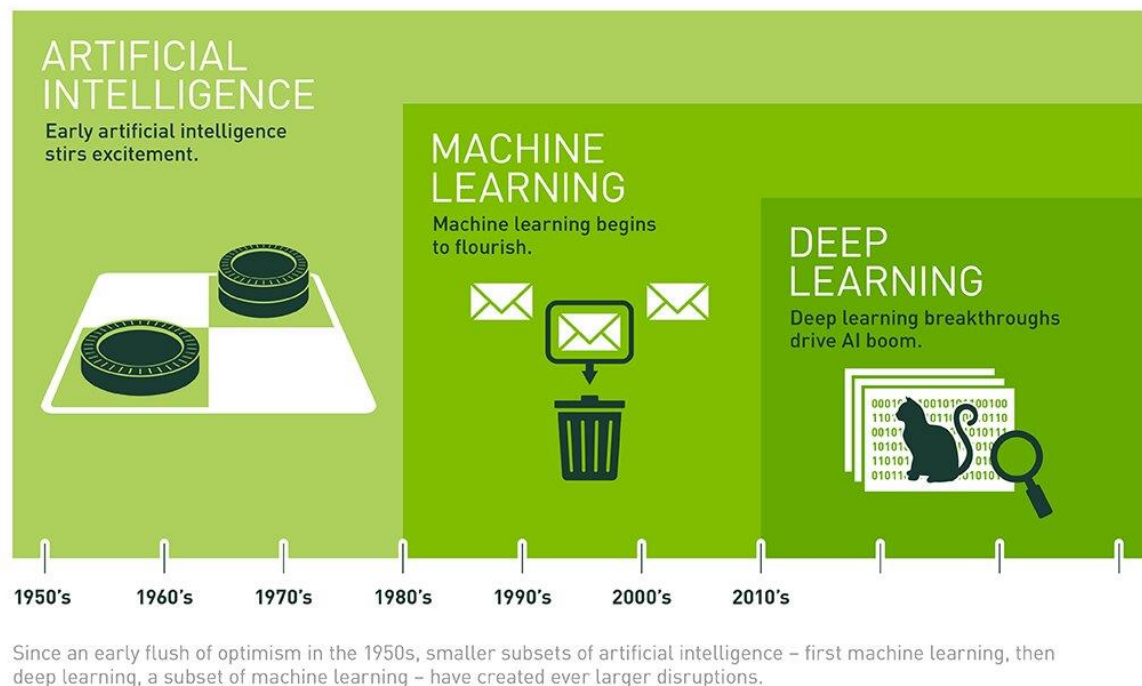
ARTIFICIAL INTELLIGENCE

Early artificial intelligence stirs excitement.

MACHINE LEARNING

Machine learning begins to flourish.

DEEP LEARNING

Deep learning breakthroughs drive AI boom.

1950's 1960's 1970's 1980's 1990's 2000's 2010's

Since an early flush of optimism in the 1950s, smaller subsets of artificial intelligence – first machine learning, then deep learning, a subset of machine learning – have created ever larger disruptions.